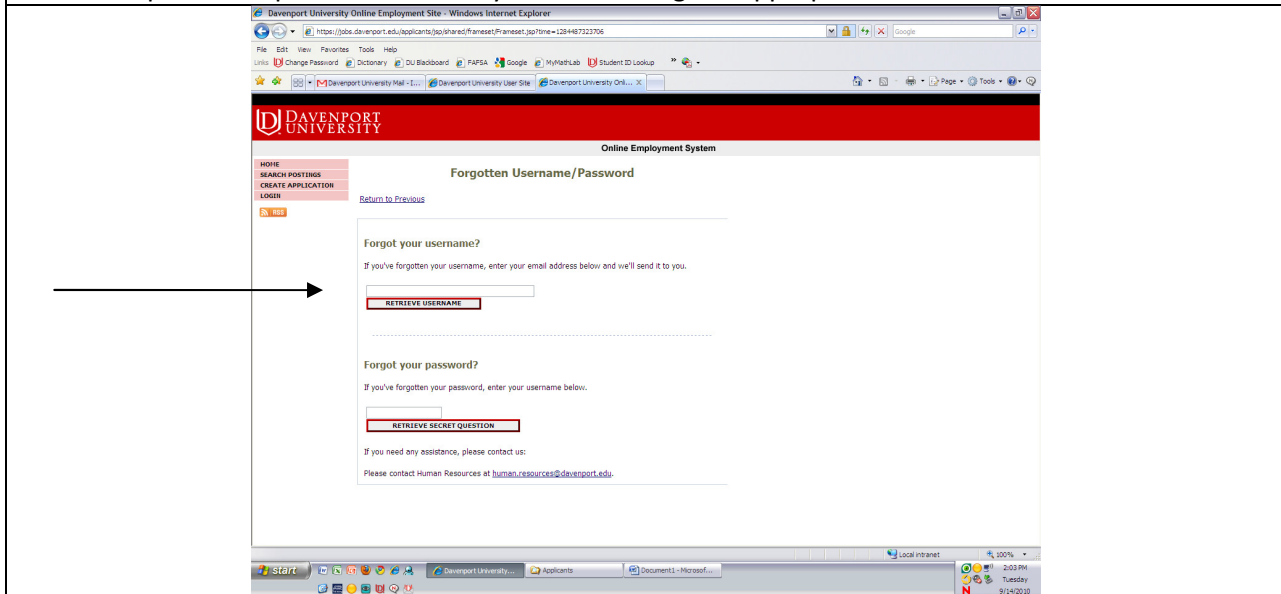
Davenport University Online Employment Site - Windows Internet Explorer

https://jobs.davenport.edu/applicants/jsp/shared/frameset/Frameset.jsp?time=1284487323706

Google

File Edit View Favorites Tools Help

Links Change Password Dictionary DU Blackboard FAFSA Google MyMathLab Student ID Lookup

Davenport University Mail - I... Davenport University User Site Davenport University Onli...

Page Tools

DAVENPORT UNIVERSITY

Online Employment System

HOME
SEARCH POSTINGS
CREATE APPLICATION
LOGIN

RSS

Forgotten Username/Password

Return to Previous

Forgot your username?

If you've forgotten your username, enter your email address below and we'll send it to you.

RETRIEVE USERNAME

Forgot your password?

If you've forgotten your password, enter your username below.

RETRIEVE SECRET QUESTION

If you need any assistance, please contact us:

Please contact Human Resources at human.resources@davenport.edu.

Local intranet 100%

start Davenport University... Applicants Document1 - Microsof...

2:03 PM Tuesday 9/14/2010